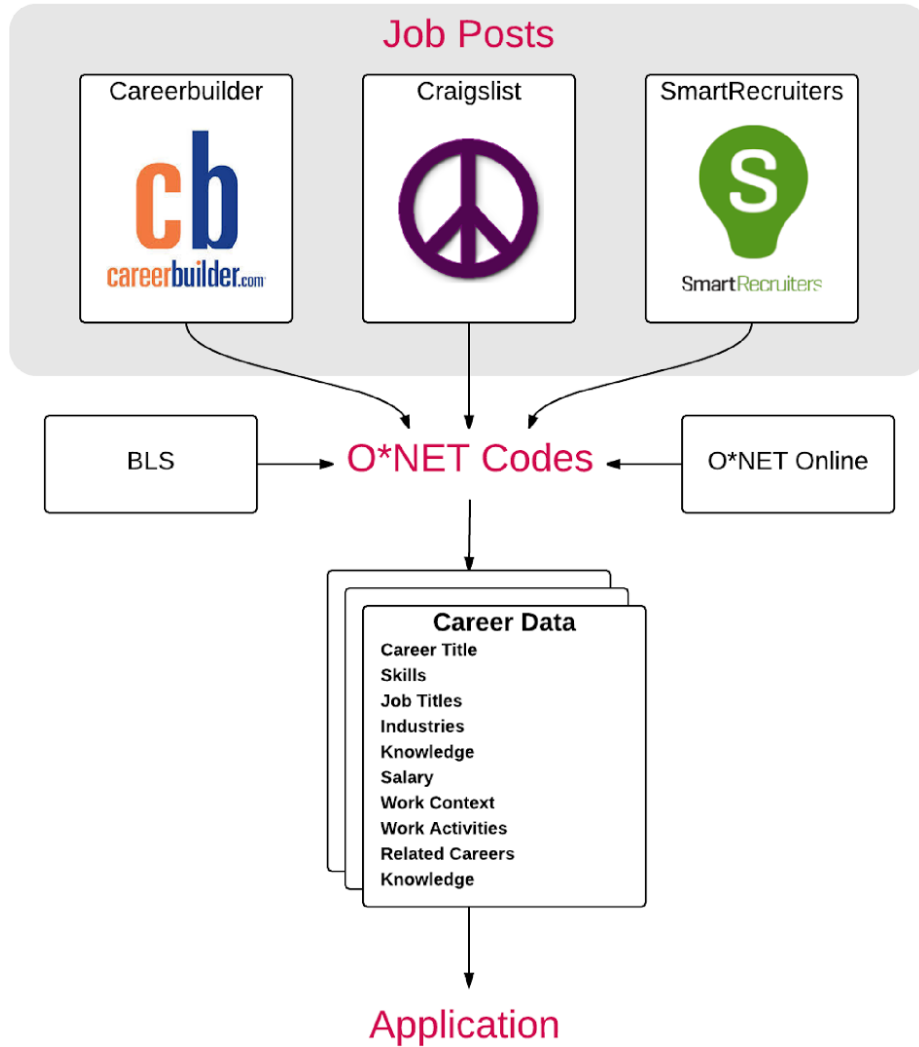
Job Posts

Careerbuilder

cb
careerbuilder.com

Craigslist

SmartRecruiters

S
SmartRecruiters

BLS

O*NET Codes

O*NET Online

Career Data
Career Title
Skills
Job Titles
Industries
Knowledge
Salary
Work Context
Work Activities
Related Careers
Knowledge

Application